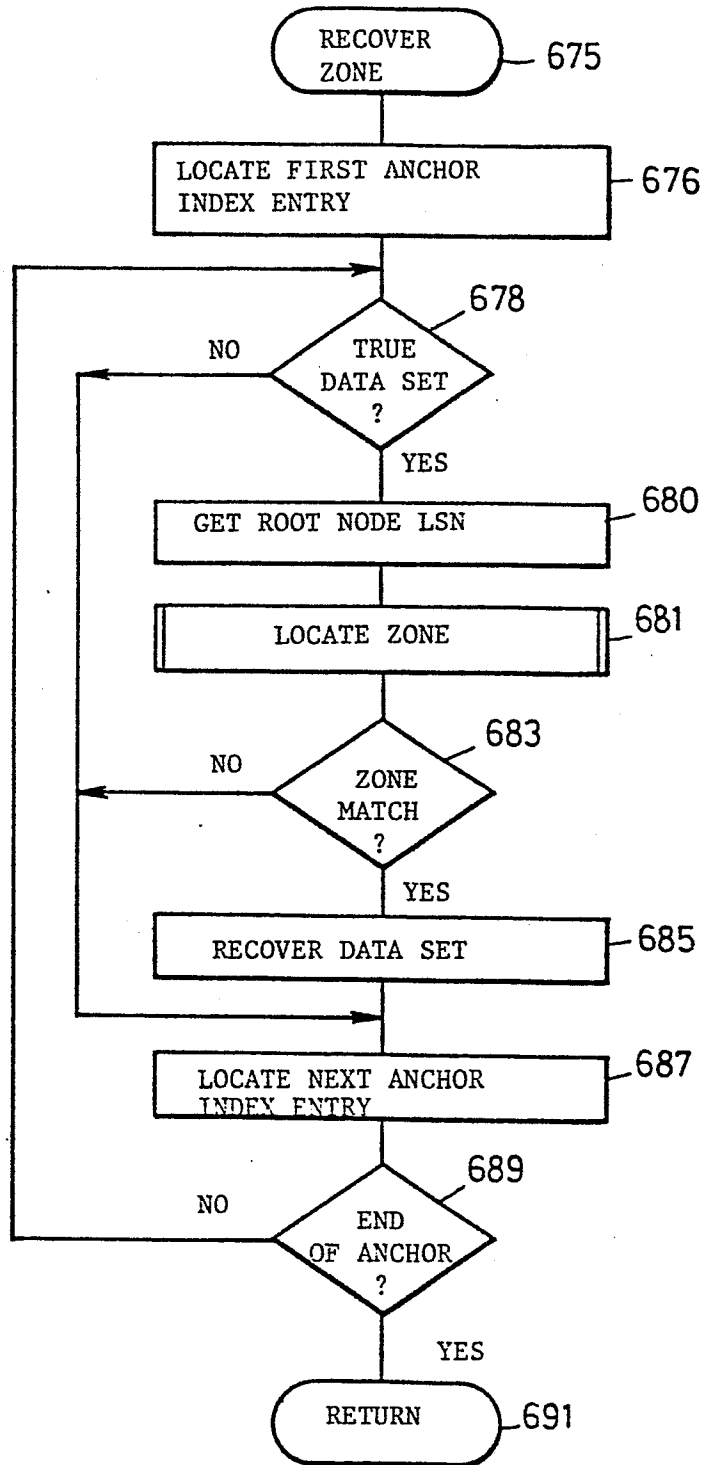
RECOVER ZONE
675

LOCATE FIRST ANCHOR INDEX ENTRY
676

678
NO
TRUE DATA SET ?
YES

GET ROOT NODE LSN
680

LOCATE ZONE
681

683
NO
ZONE MATCH ?
YES

RECOVER DATA SET
685

LOCATE NEXT ANCHOR INDEX ENTRY
687

689
NO
END OF ANCHOR ?
YES

RETURN
691